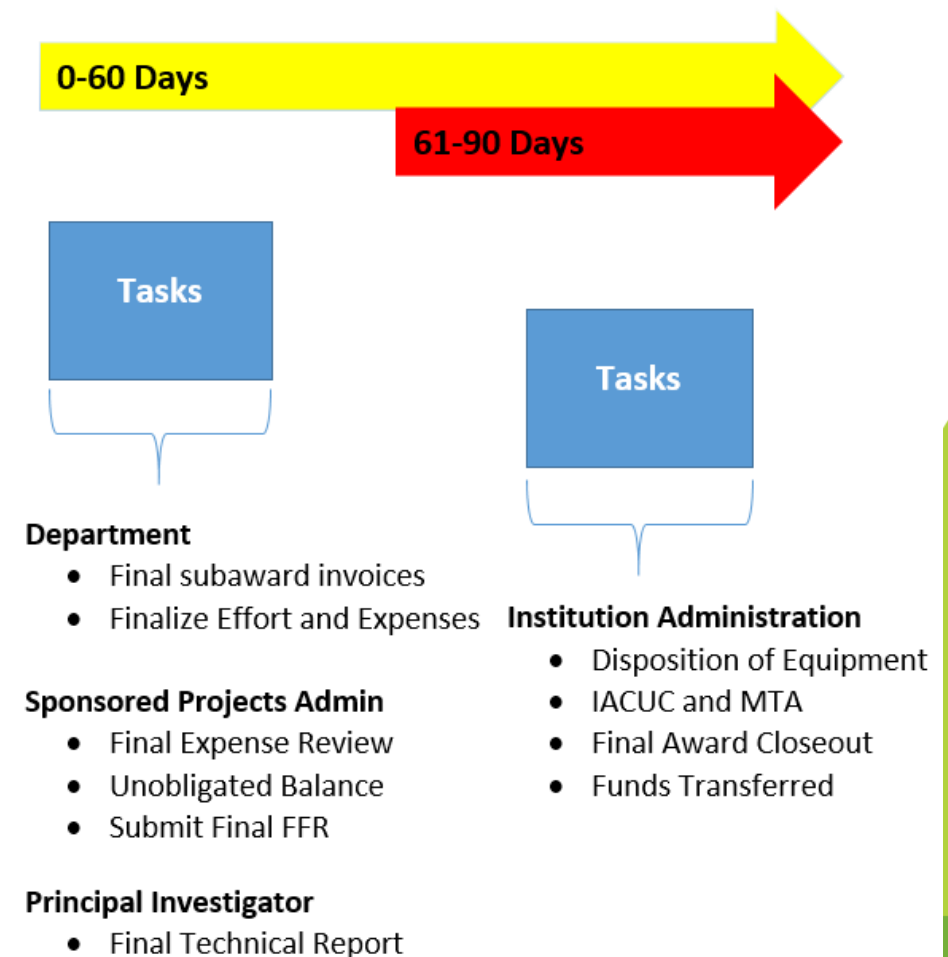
0-60 Days

61-90 Days

Tasks

Department
- Final subaward invoices
- Finalize Effort and Expenses

Sponsored Projects Admin
- Final Expense Review
- Unobligated Balance
- Submit Final FFR

Principal Investigator
- Final Technical Report

Tasks

Institution Administration
- Disposition of Equipment
- IACUC and MTA
- Final Award Closeout
- Funds Transferred